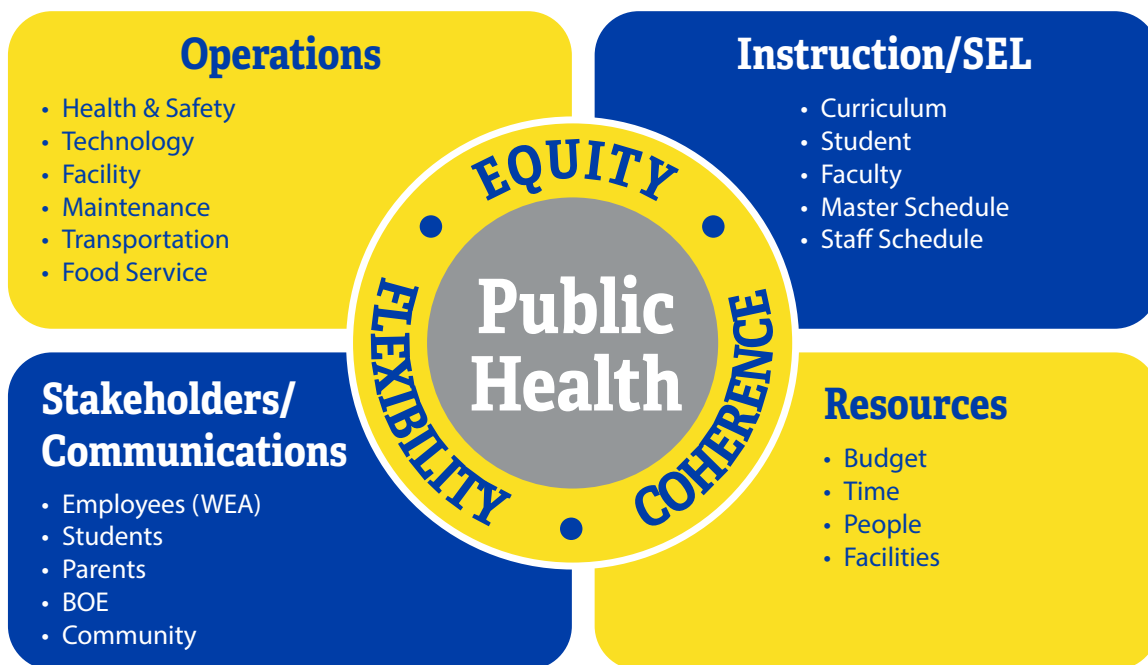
Operations
- Health & Safety
- Technology
- Facility
- Maintenance
- Transportation
- Food Service

Instruction/SEL
- Curriculum
- Student
- Faculty
- Master Schedule
- Staff Schedule

EQUITY
FLEXIBILITY
COHERENCE

Public Health

Stakeholders/ Communications
- Employees (WEA)
- Students
- Parents
- BOE
- Community

Resources
- Budget
- Time
- People
- Facilities